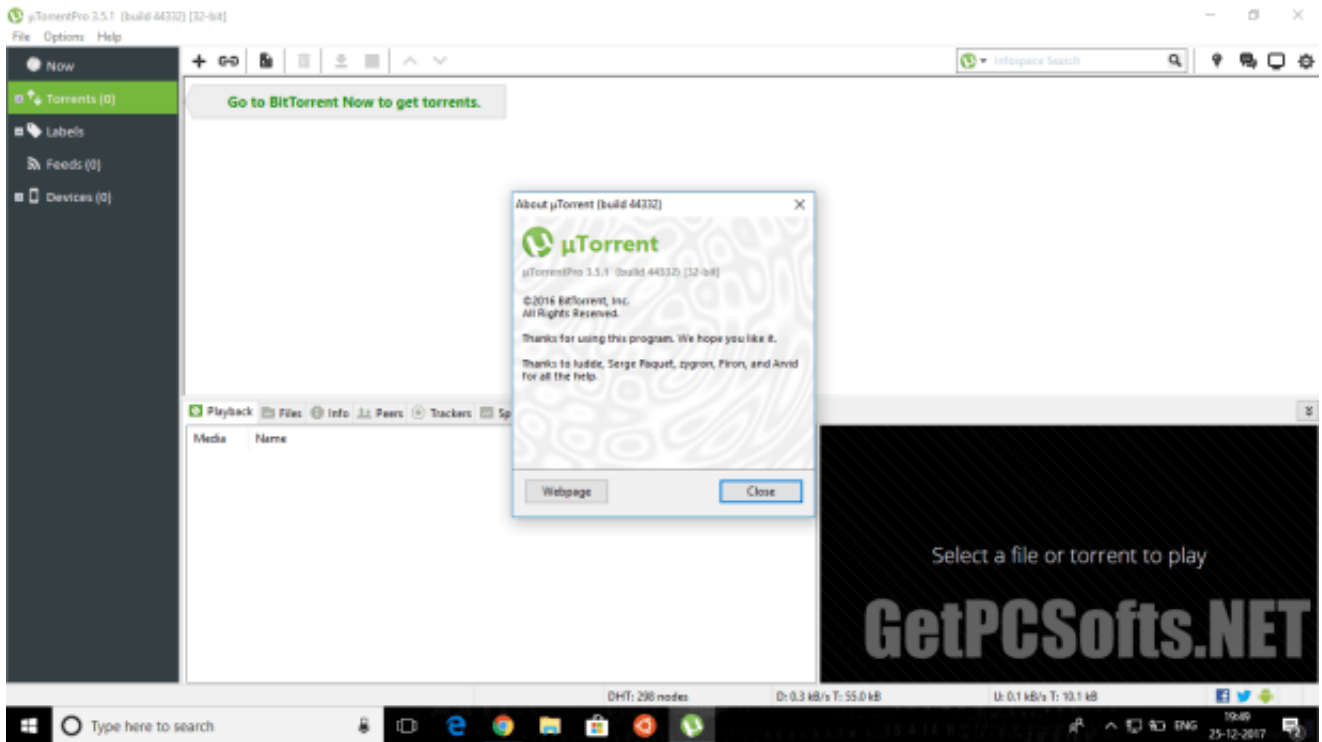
µTorrentPro 3.5.1 (build 44332) [32-bit]
File Options Help

Now
Torrents (0)
Labels
Feeds (0)
Devices (0)

Infospace Search

Go to BitTorrent Now to get torrents.

About µTorrent (build 44332)
µTorrent
µTorrentPro 3.5.1 (build 44332) [32-bit]
©2016 BitTorrent, Inc.
All Rights Reserved.
Thanks for using this program. We hope you like it.
Thanks to ludde, Serge Paquet, zygron, Firon, and Arvid for all the help.
Webpage
Close

Playback Files Info Peers Trackers Sp
Media Name

Select a file or torrent to play
GetPCSofts.NET

DHT: 298 nodes
D: 0.3 kB/s T: 55.0 kB
U: 0.1 kB/s T: 10.1 kB

Type here to search
ENG
19:49
25-12-2017